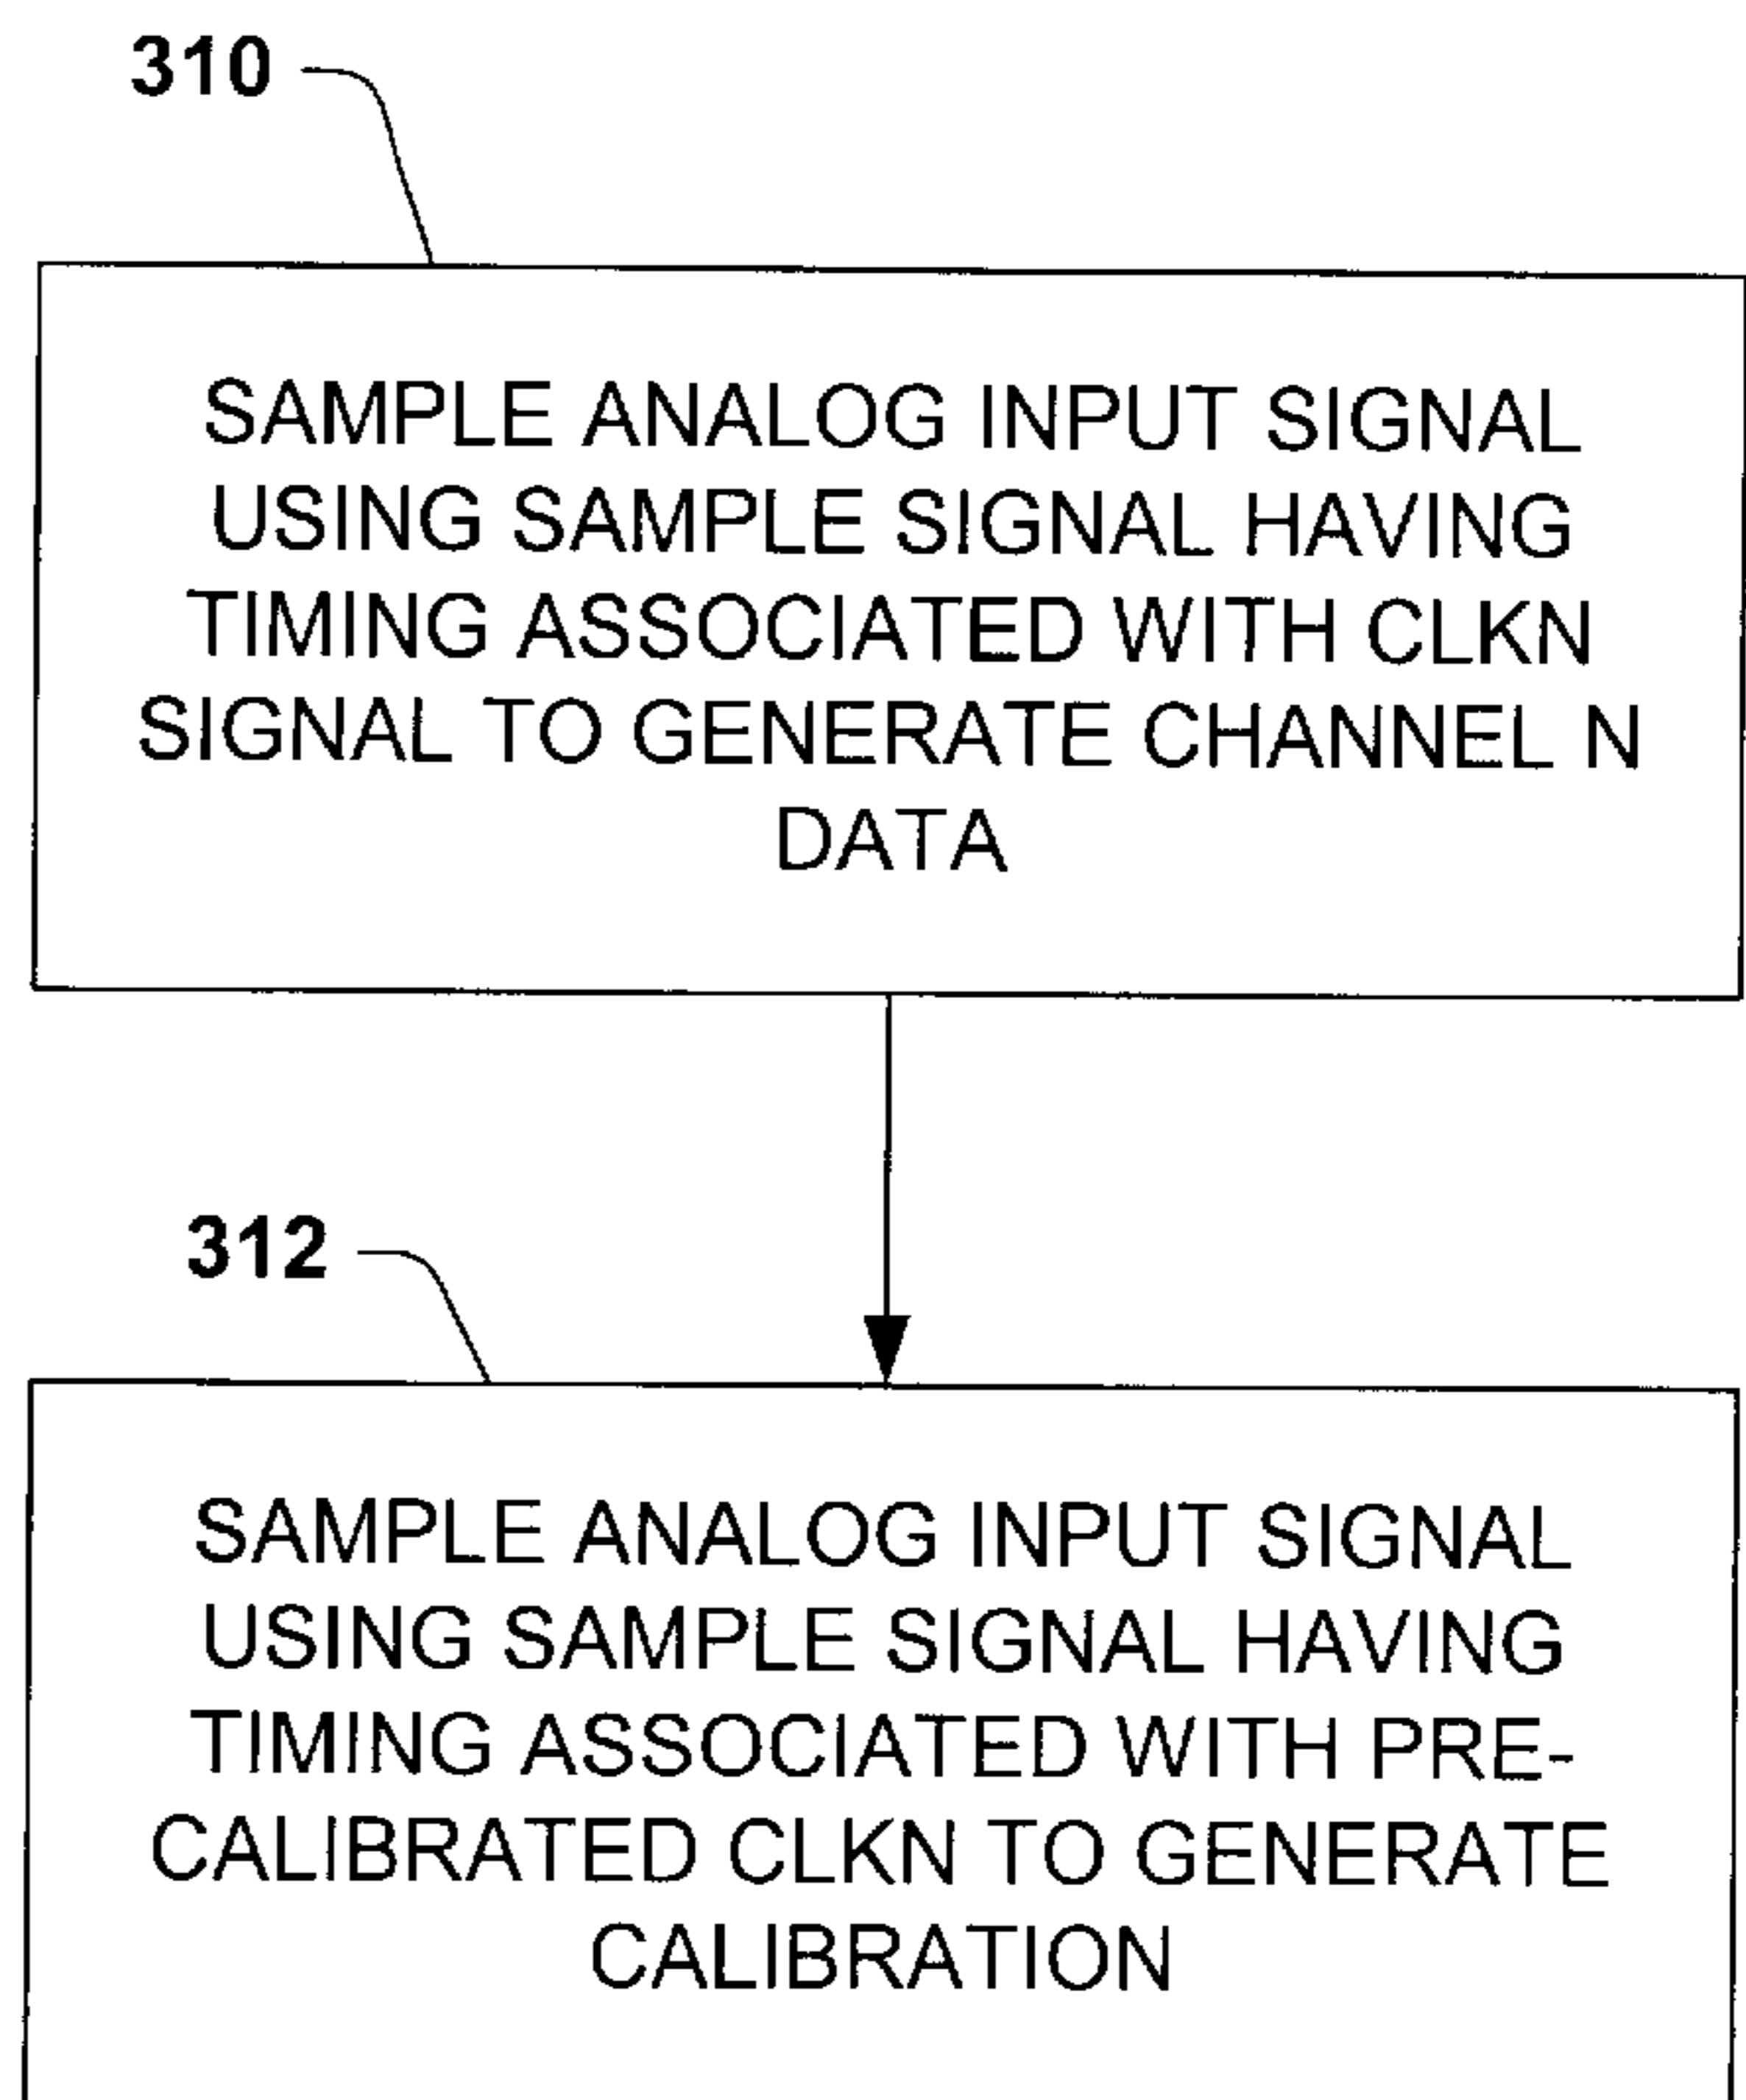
310

SAMPLE ANALOG INPUT SIGNAL USING SAMPLE SIGNAL HAVING TIMING ASSOCIATED WITH CLKN SIGNAL TO GENERATE CHANNEL N DATA

312

SAMPLE ANALOG INPUT SIGNAL USING SAMPLE SIGNAL HAVING TIMING ASSOCIATED WITH PRE-CALIBRATED CLKN TO GENERATE CALIBRATION